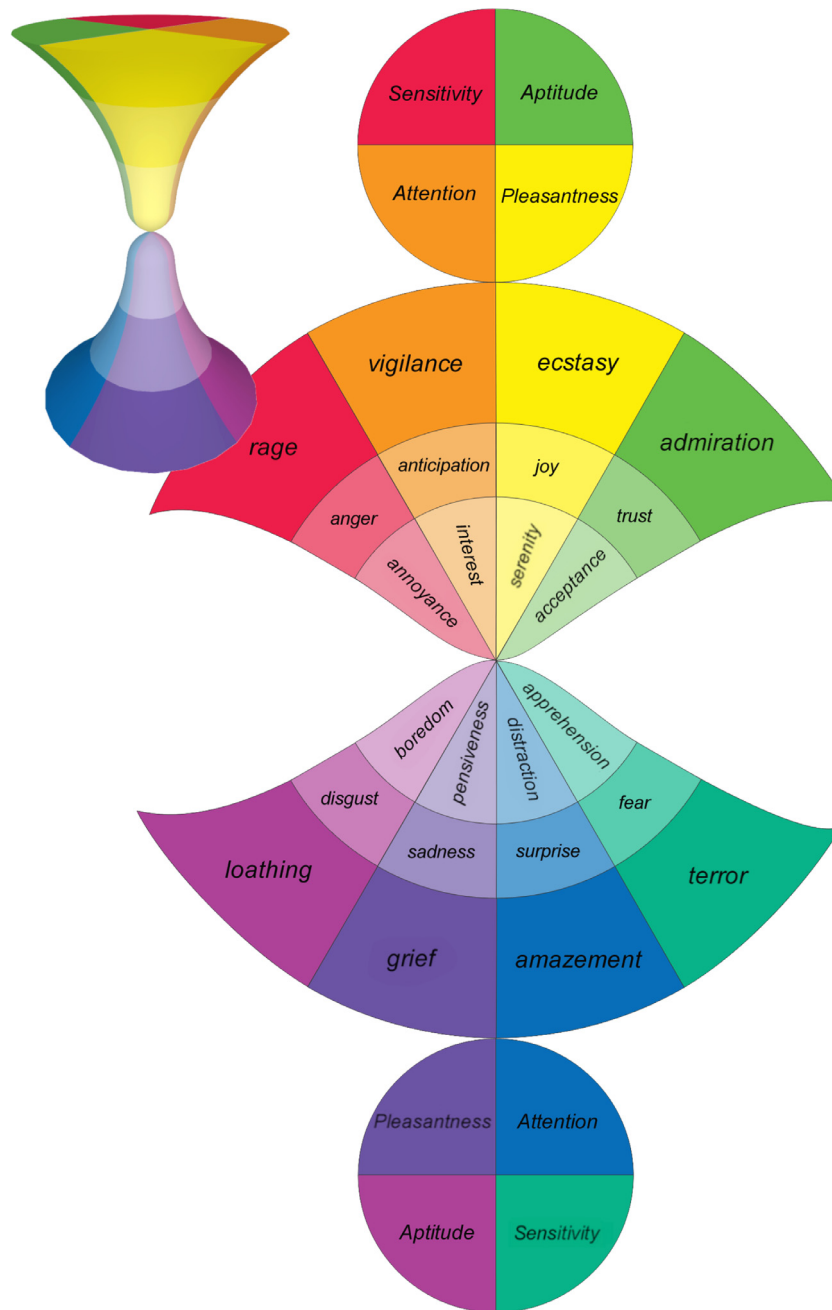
Sensitivity
Aptitude
Attention
Pleasantness

vigilance
ecstasy
rage
admiration
anticipation
joy
anger
trust
interest
serenity
annoyance
acceptance

boredom
pensiveness
distraction
apprehension
disgust
fear
sadness
surprise
loathing
terror
grief
amazement

Pleasantness
Attention
Aptitude
Sensitivity